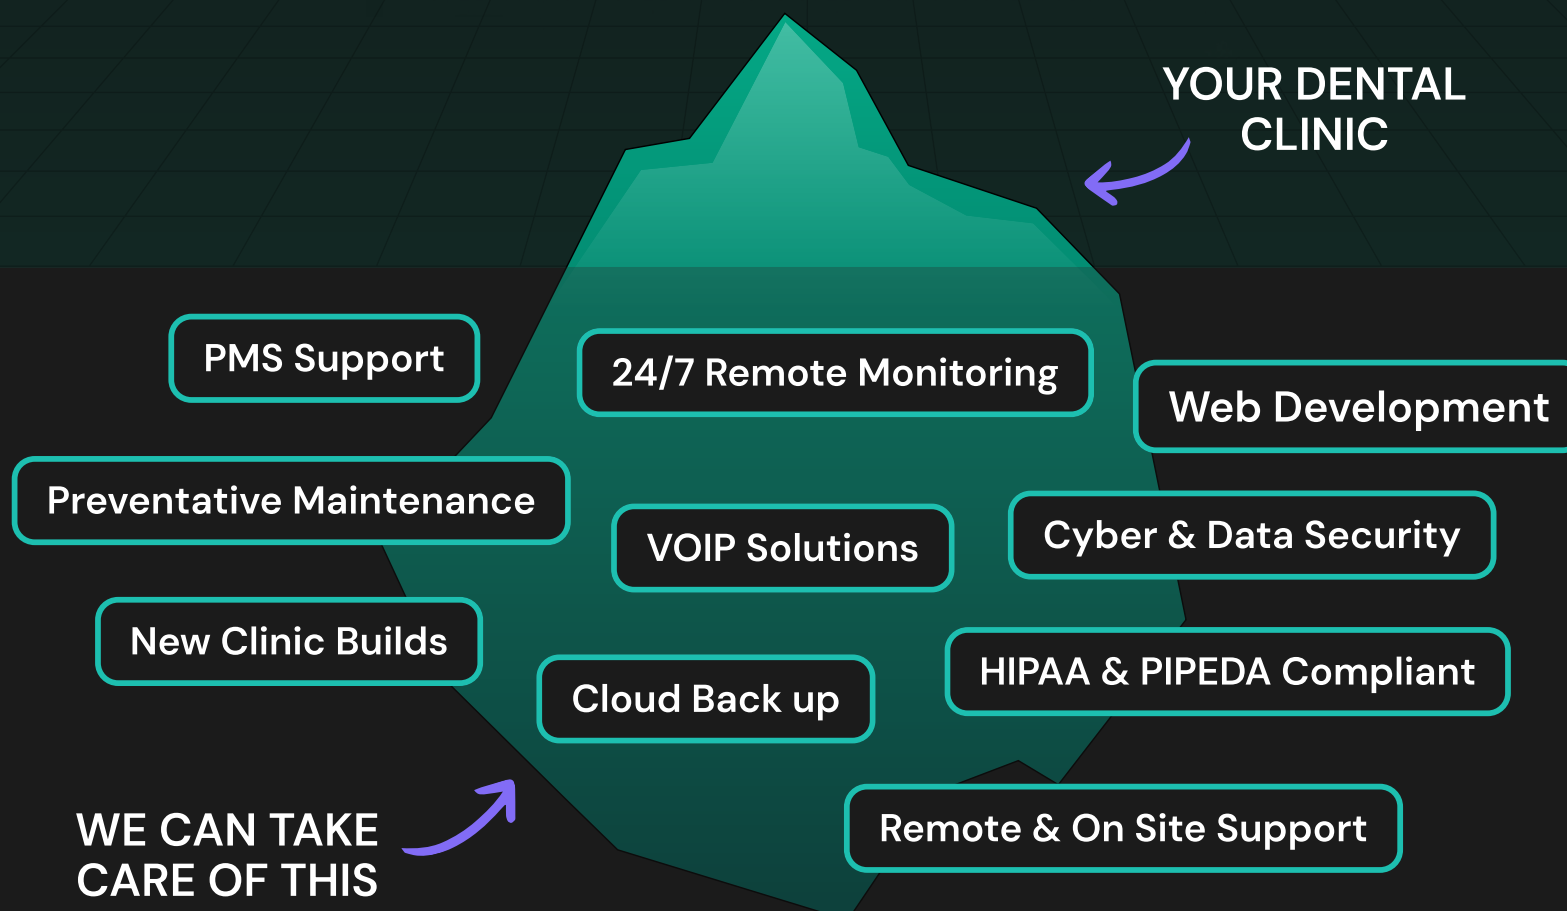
YOUR DENTAL CLINIC

PMS Support

24/7 Remote Monitoring

Web Development

Preventative Maintenance

VOIP Solutions

Cyber & Data Security

New Clinic Builds

Cloud Back up

HIPAA & PIPEDA Compliant

Remote & On Site Support

WE CAN TAKE CARE OF THIS